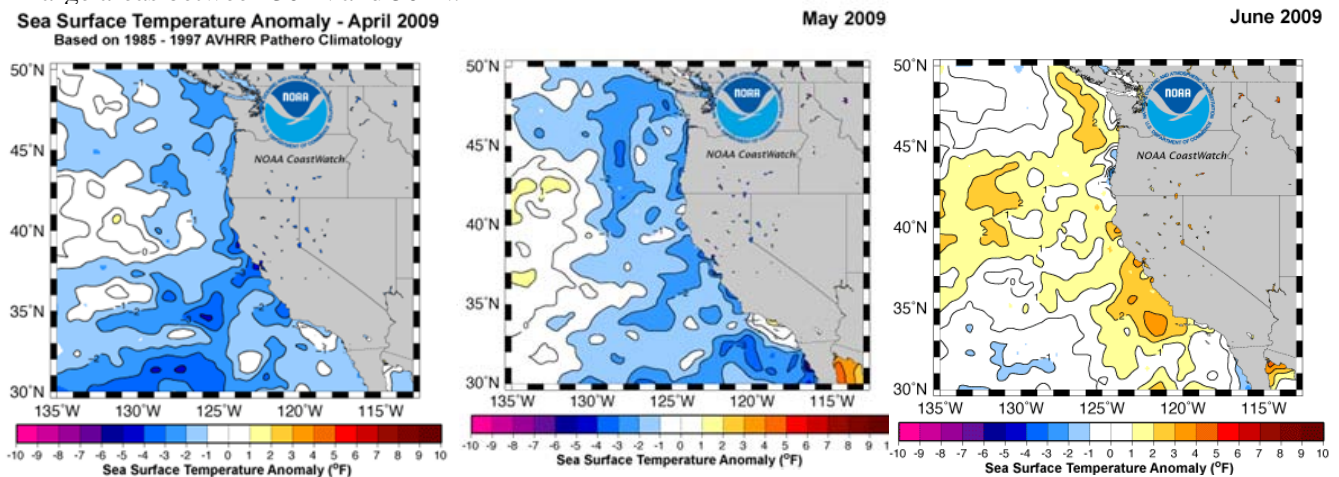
Sea Surface Temperature Anomaly - April 2009
Based on 1985 - 1997 AVHRR Pathero Climatology

May 2009

June 2009

50°N
45°N
40°N
35°N
30°N
135°W 130°W 125°W 120°W 115°W
NOAA
NOAA CoastWatch
-10 -9 -8 -7 -6 -5 -4 -3 -2 -1 0 1 2 3 4 5 6 7 8 9 10
Sea Surface Temperature Anomaly (°F)

50°N
45°N
40°N
35°N
30°N
135°W 130°W 125°W 120°W 115°W
NOAA
NOAA CoastWatch
-10 -9 -8 -7 -6 -5 -4 -3 -2 -1 0 1 2 3 4 5 6 7 8 9 1
Sea Surface Temperature Anomaly (°F)

50°N
45°N
40°N
35°N
30°N
135°W 130°W 125°W 120°W 115°W
NOAA
NOAA CoastWatch
-10 -9 -8 -7 -6 -5 -4 -3 -2 -1 0 1 2 3 4 5 6 7 8 9 10
Sea Surface Temperature Anomaly (°F)